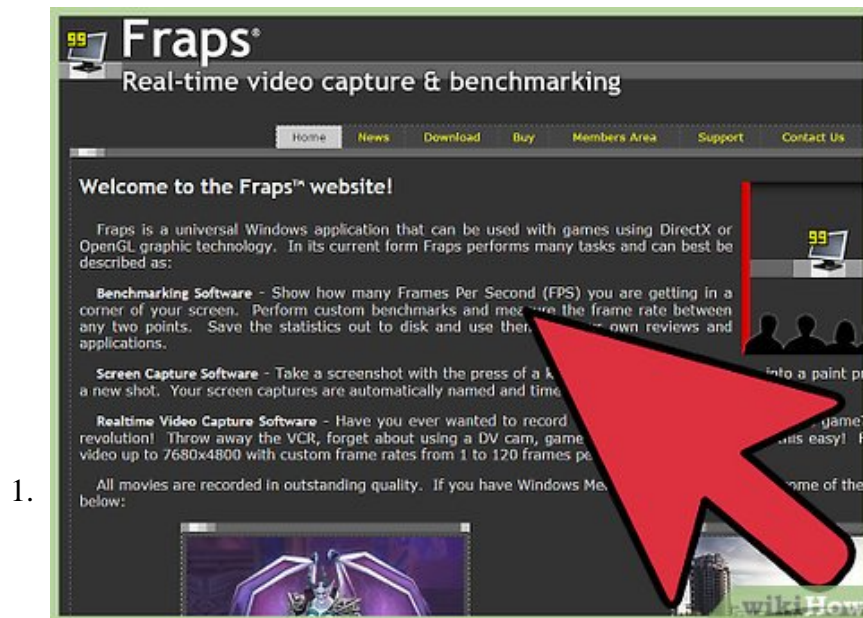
1.

99

Fraps®

Real-time video capture & benchmarking

Home News Download Buy Members Area Support Contact Us

Welcome to the Fraps™ website!

Fraps is a universal Windows application that can be used with games using DirectX or OpenGL graphic technology. In its current form Fraps performs many tasks and can best be described as:

Benchmarking Software - Show how many Frames Per Second (FPS) you are getting in a corner of your screen. Perform custom benchmarks and measure the frame rate between any two points. Save the statistics out to disk and use them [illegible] own reviews and applications.

Screen Capture Software - Take a screenshot with the press of a k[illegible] into a paint pr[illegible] a new shot. Your screen captures are automatically named and time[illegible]

Realtime Video Capture Software - Have you ever wanted to record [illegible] game? revolution! Throw away the VCR, forget about using a DV cam, game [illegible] this easy! F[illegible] video up to 7680x4800 with custom frame rates from 1 to 120 frames pe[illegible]

All movies are recorded in outstanding quality. If you have Windows Me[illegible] ome of the below:

wikiHow